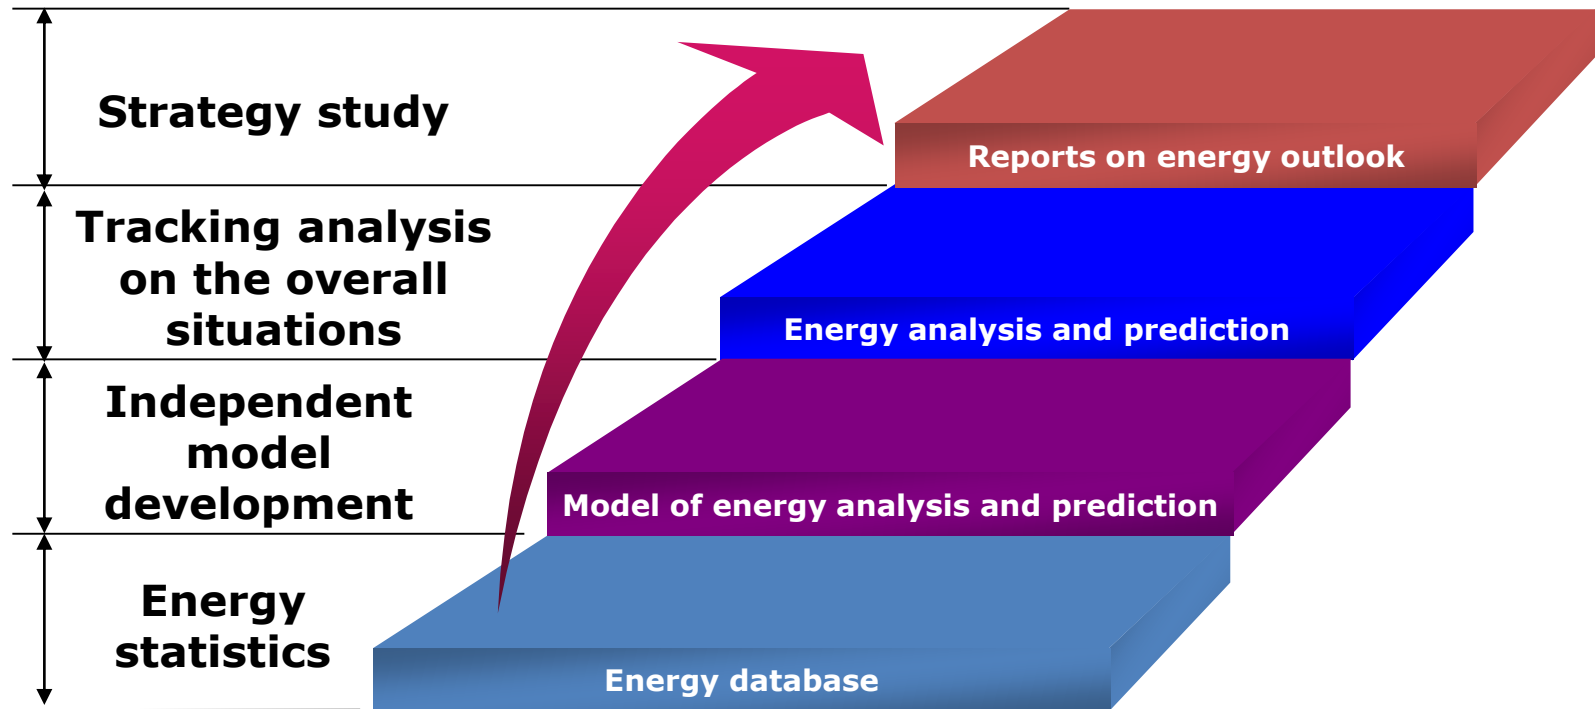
Strategy study

Tracking analysis on the overall situations

Independent model development

Energy statistics

Reports on energy outlook

Energy analysis and prediction

Model of energy analysis and prediction

Energy database